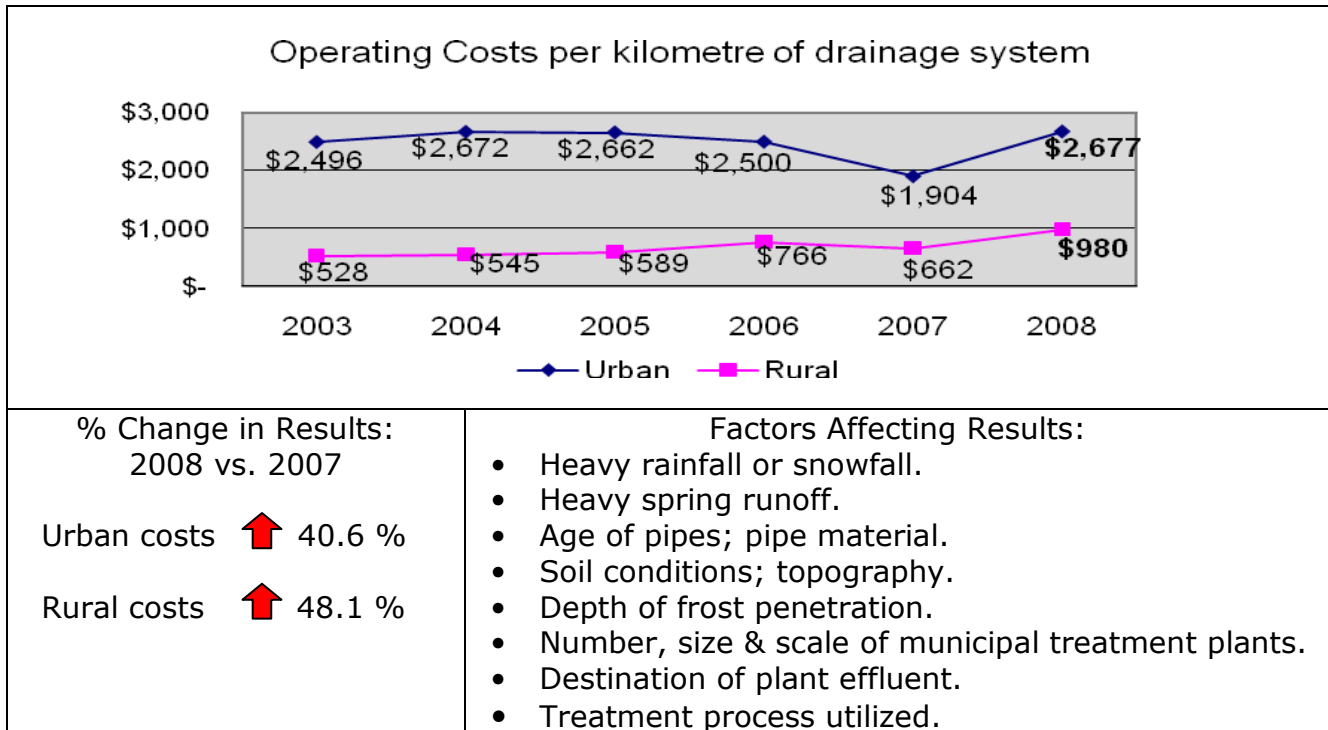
Operating Costs per kilometre of drainage system

$3,000
$2,000
$1,000
$-

$2,496 $2,672 $2,662 $2,500 $1,904 $2,677
$528 $545 $589 $766 $662 $980

2003 2004 2005 2006 2007 2008

Urban Rural

% Change in Results: 2008 vs. 2007

Urban costs 40.6 %

Rural costs 48.1 %

Factors Affecting Results:
- Heavy rainfall or snowfall.
- Heavy spring runoff.
- Age of pipes; pipe material.
- Soil conditions; topography.
- Depth of frost penetration.
- Number, size & scale of municipal treatment plants.
- Destination of plant effluent.
- Treatment process utilized.